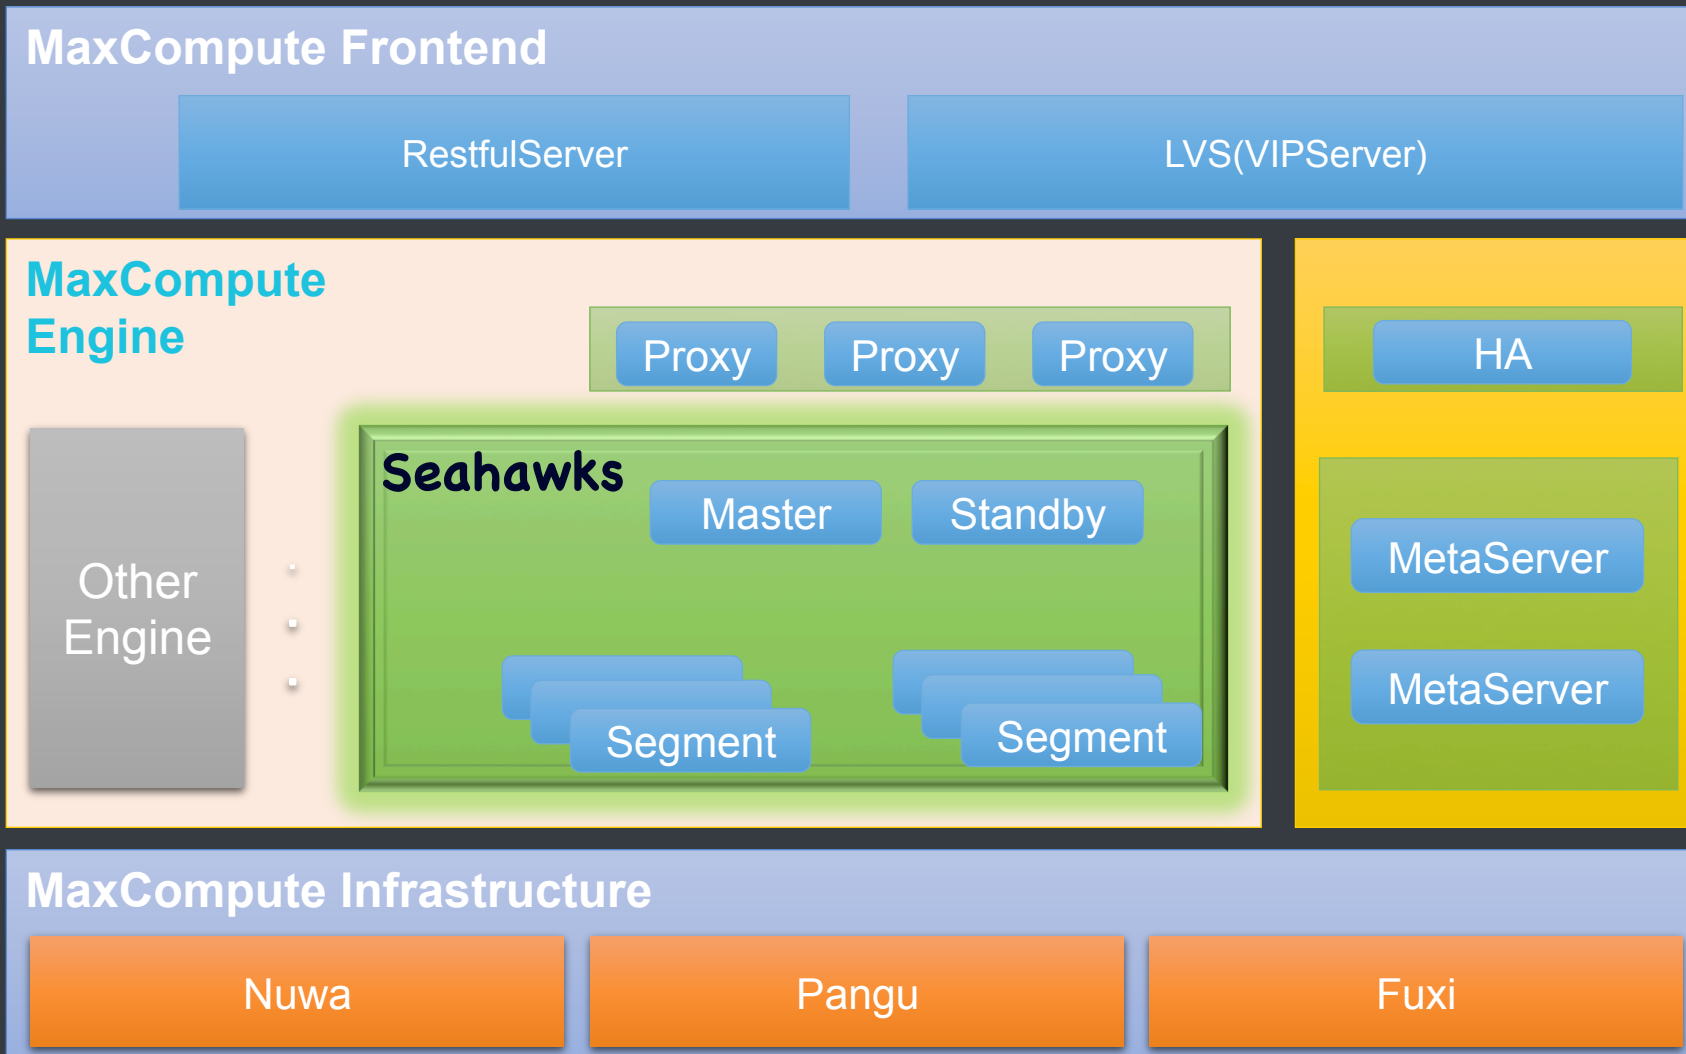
MaxCompute Frontend

RestfulServer

LVS(VIPServer)

MaxCompute Engine

Proxy

Proxy

Proxy

HA

Other Engine

Seahawks

Master

Standby

MetaServer

MetaServer

Segment

Segment

MaxCompute Infrastructure

Nuwa

Pangu

Fuxi